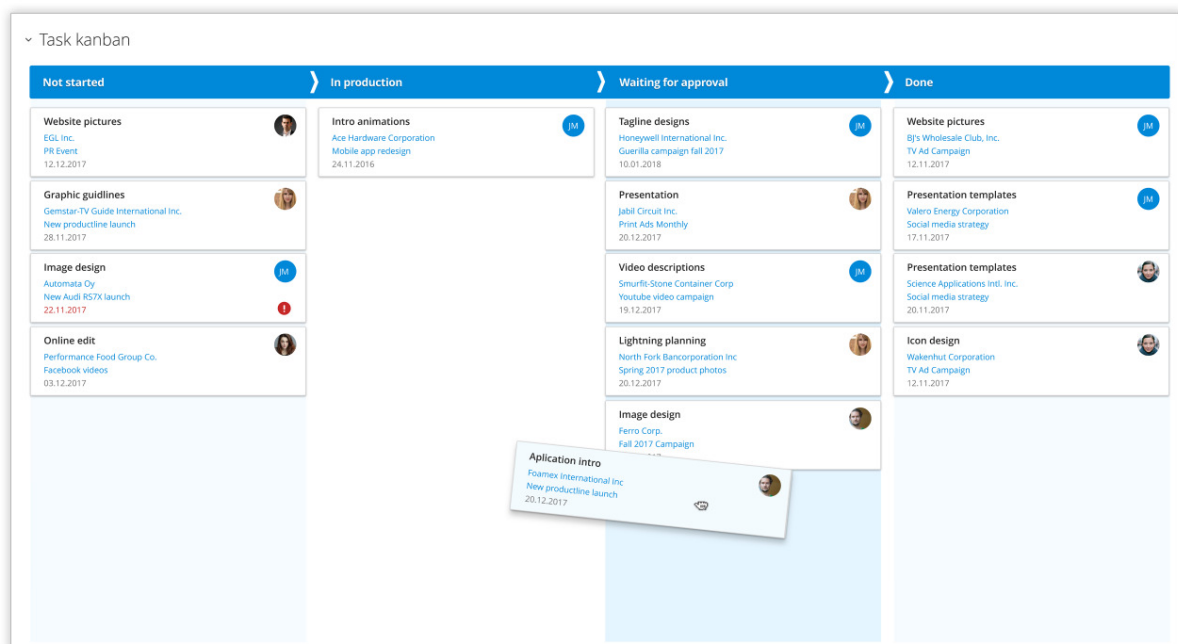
Task kanban

Not started

Website pictures
EGL Inc.
PR Event
12.12.2017

Graphic guidlines
Gemstar-TV Guide International Inc.
New productline launch
28.11.2017

Image design
JM
Automata Oy
New Audi RS7X launch
22.11.2017

Online edit
Performance Food Group Co.
Facebook videos
03.12.2017

In production

Intro animations
JM
Ace Hardware Corporation
Mobile app redesign
24.11.2016

Waiting for approval

Tagline designs
JM
Honeywell International Inc.
Guerilla campaign fall 2017
10.01.2018

Presentation
Jabil Circuit Inc.
Print Ads Monthly
20.12.2017

Video descriptions
JM
Smurfit-Stone Container Corp
Youtube video campaign
19.12.2017

Lightning planning
North Fork Bancorporation Inc
Spring 2017 product photos
20.12.2017

Image design
Ferro Corp.
Fall 2017 Campaign

Aplication intro
Foamex International Inc
New productline launch
20.12.2017

Done

Website pictures
JM
BJ's Wholesale Club, Inc.
TV Ad Campaign
12.11.2017

Presentation templates
JM
Valero Energy Corporation
Social media strategy
17.11.2017

Presentation templates
Science Applications Intl. Inc.
Social media strategy
20.11.2017

Icon design
Wakenhut Corporation
TV Ad Campaign
12.11.2017